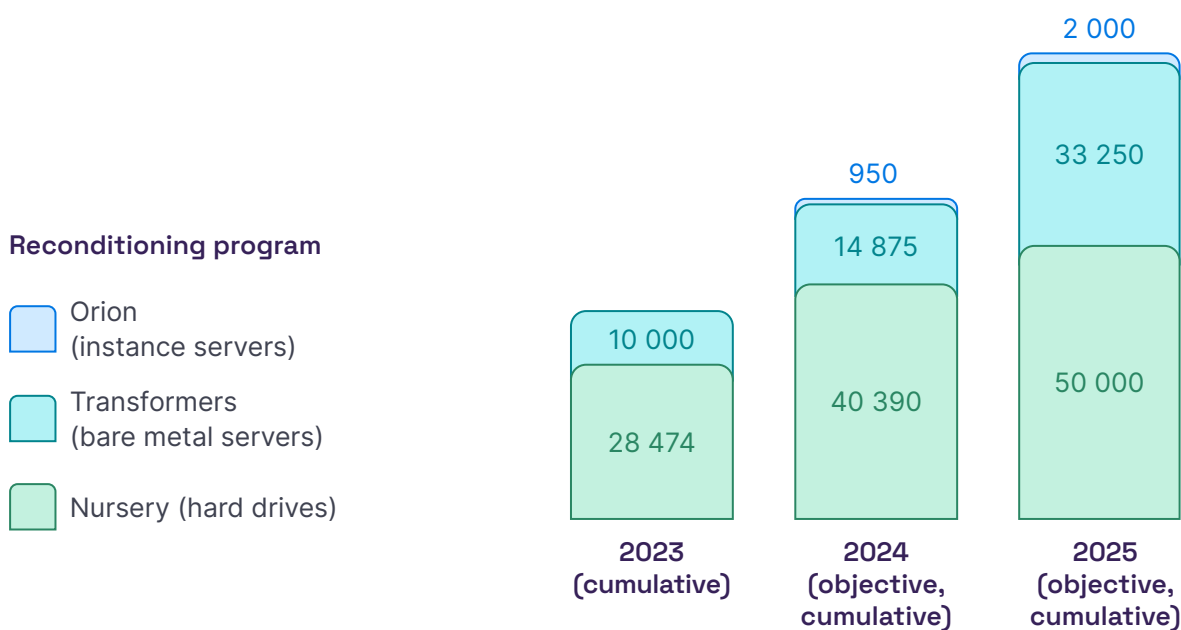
Reconditioning program

Orion (instance servers)

Transformers (bare metal servers)

Nursery (hard drives)

10 000
28 474
2023 (cumulative)

950
14 875
40 390
2024 (objective, cumulative)

2 000
33 250
50 000
2025 (objective, cumulative)